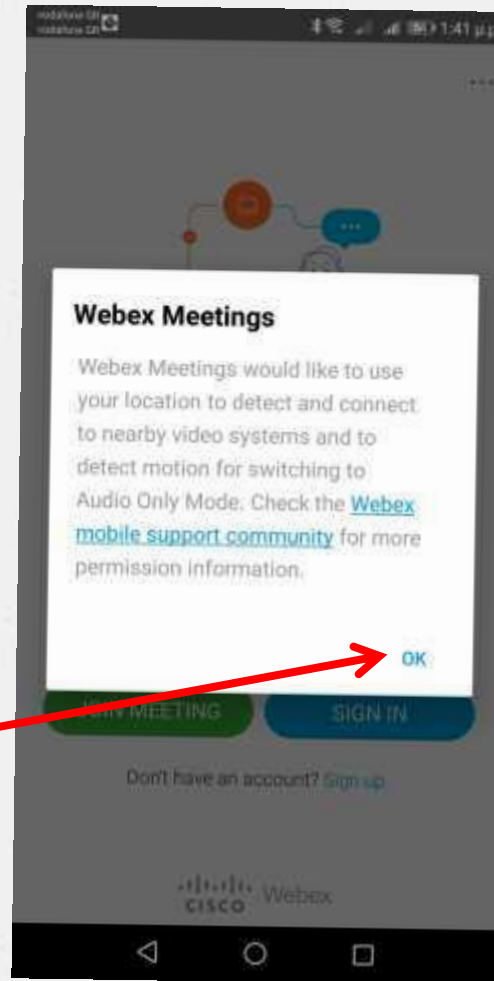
vodafone GR
vodafone GR

1:41 μ.μ.

Webex Meetings

Webex Meetings would like to use your location to detect and connect to nearby video systems and to detect motion for switching to Audio Only Mode. Check the Webex mobile support community for more permission information.

OK

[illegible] MEETING

SIGN IN

Don't have an account? Sign up

cisco Webex